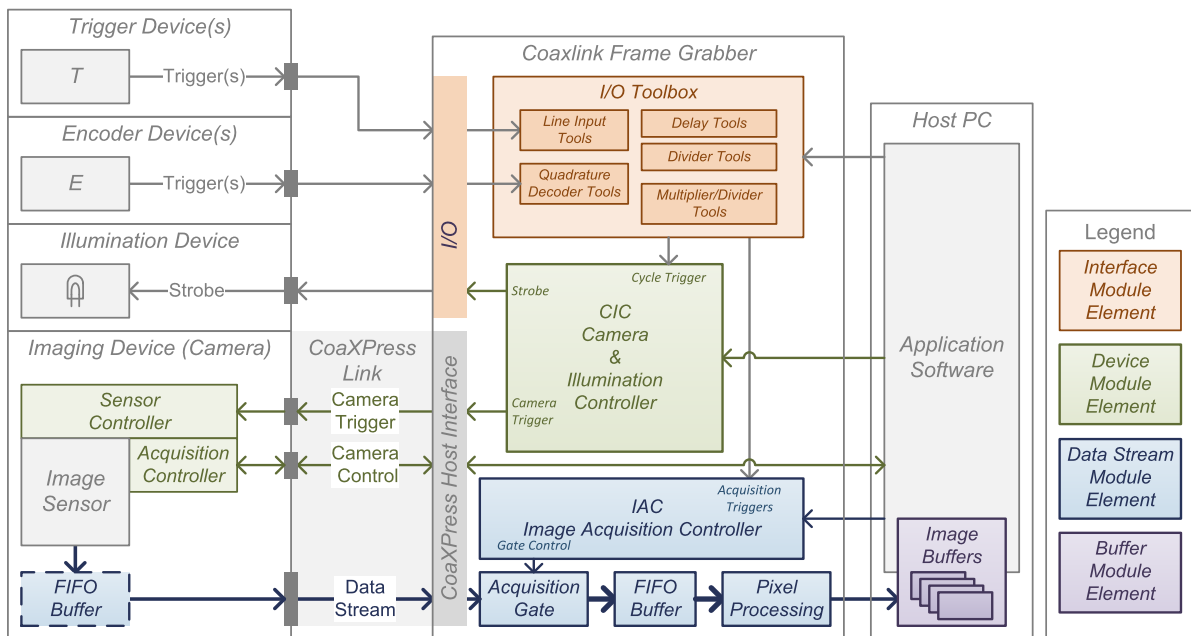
Trigger Device(s)

T

Trigger(s)

Encoder Device(s)

E

Trigger(s)

Illumination Device

Strobe

Imaging Device (Camera)

Sensor Controller

Acquisition Controller

Image Sensor

FIFO Buffer

CoaXPress Link

Camera Trigger

Camera Control

Data Stream

Coaxlink Frame Grabber

I/O

CoaXPress Host Interface

I/O Toolbox

Line Input Tools

Quadrature Decoder Tools

Delay Tools

Divider Tools

Multiplier/Divider Tools

Cycle Trigger

Strobe

CIC Camera & Illumination Controller

Camera Trigger

IAC Image Acquisition Controller

Acquisition Triggers

Gate Control

Acquisition Gate

FIFO Buffer

Pixel Processing

Host PC

Application Software

Image Buffers

Legend

Interface Module Element

Device Module Element

Data Stream Module Element

Buffer Module Element